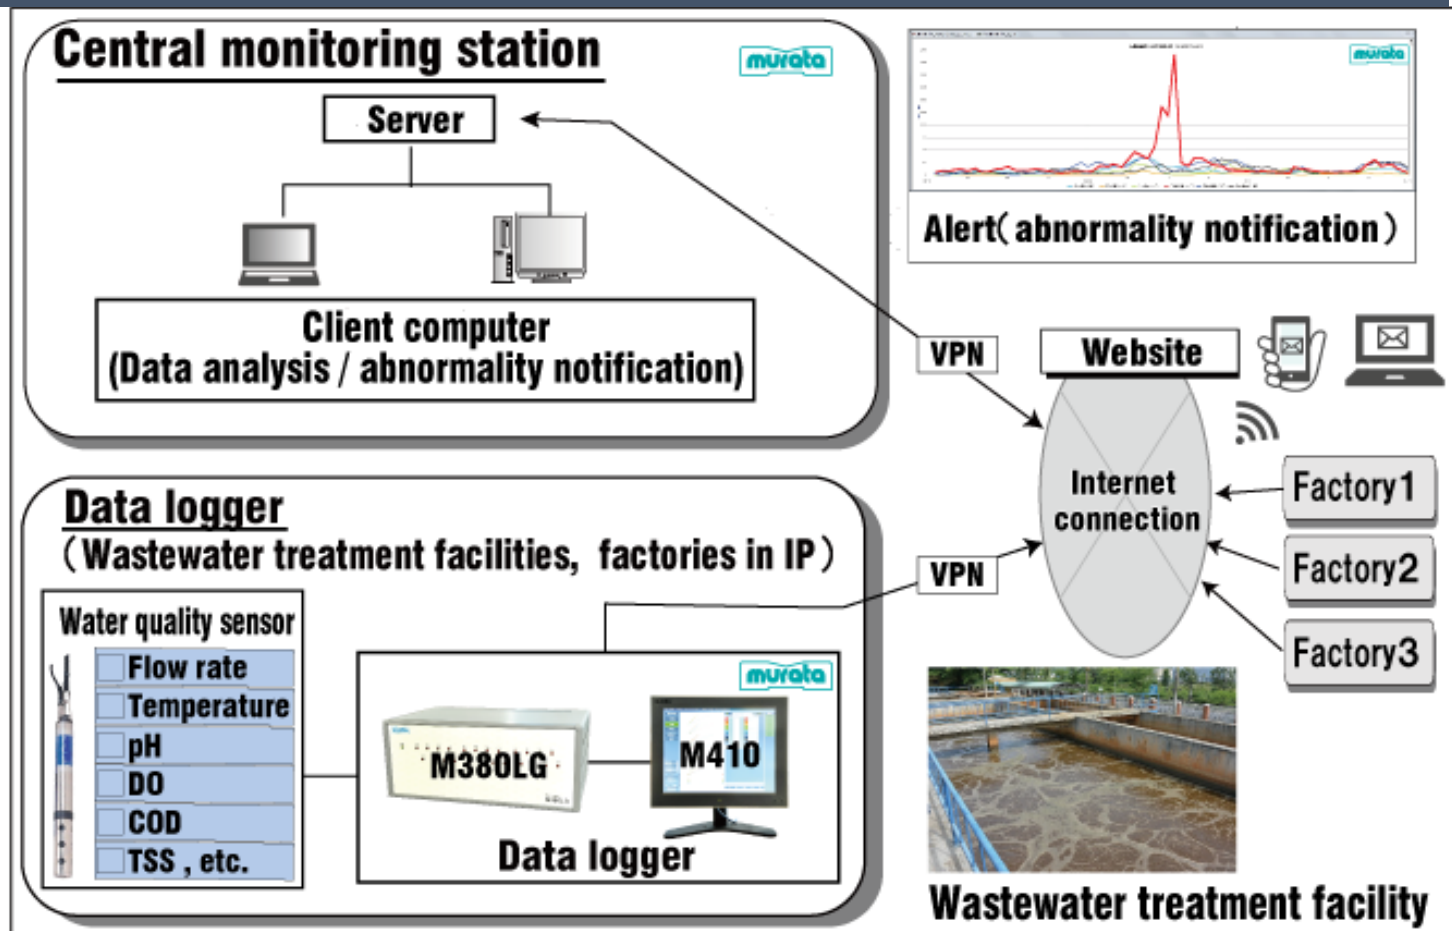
Central monitoring station

murata

Server

Client computer
(Data analysis / abnormality notification)

murata

Alert( abnormality notification )

VPN

Website

Internet connection

Factory1

Factory2

Factory3

VPN

Data logger
(Wastewater treatment facilities, factories in IP)

Water quality sensor

Flow rate

Temperature

pH

DO

COD

TSS , etc.

murata

M380LG

M410

Data logger

Wastewater treatment facility